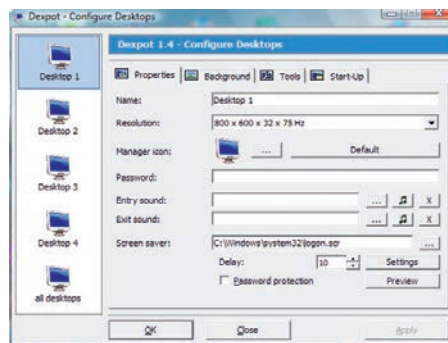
Dexpot - Configure Desktops

Desktop 1

Desktop 2

Desktop 3

Desktop 4

all desktops

Dexpot 1.4 - Configure Desktops

Properties | Background | Tools | Start-Up

Name: Desktop 1

Resolution: 800 x 600 x 32 x 75 Hz

Manager icon: ... Default

Password:

Entry sound: ... X

Exit sound: ... X

Screen saver: C:\Windows\system32\logon.scr ...

Delay: 10 Settings

Password protection Preview

OK Close Apply